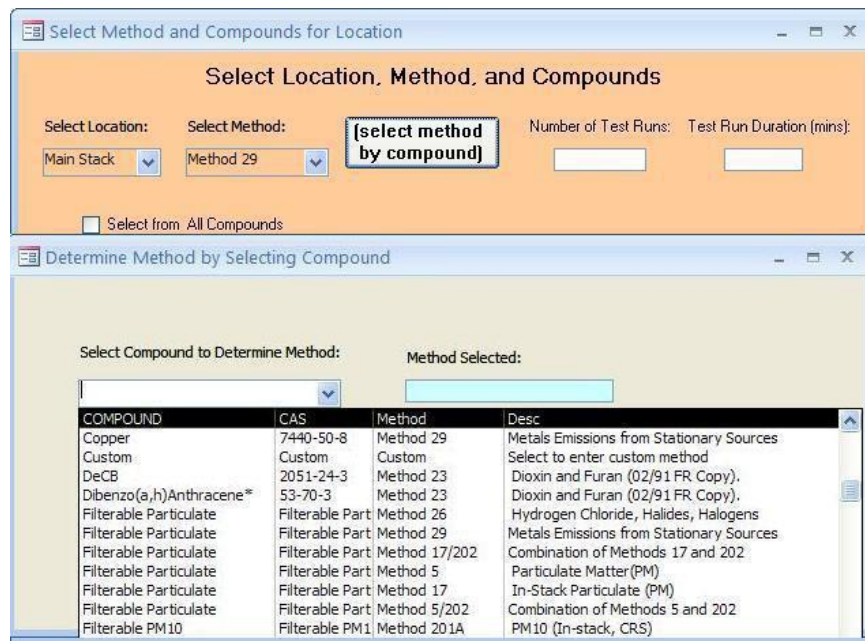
Select Method and Compounds for Location

Select Location, Method, and Compounds

Select Location: Main Stack

Select Method: Method 29

[select method by compound]

Number of Test Runs:

Test Run Duration (mins):

Select from All Compounds

Determine Method by Selecting Compound

Select Compound to Determine Method:

Method Selected:

| COMPOUND | CAS | Method | Desc |
|---|---|---|---|
| Copper | 7440-50-8 | Method 29 | Metals Emissions from Stationary Sources |
| Custom | Custom | Custom | Select to enter custom method |
| DeCB | 2051-24-3 | Method 23 | Dioxin and Furan (02/91 FR Copy). |
| Dibenzo(a,h)Anthracene* | 53-70-3 | Method 23 | Dioxin and Furan (02/91 FR Copy). |
| Filterable Particulate | Filterable Part | Method 26 | Hydrogen Chloride, Halides, Halogens |
| Filterable Particulate | Filterable Part | Method 29 | Metals Emissions from Stationary Sources |
| Filterable Particulate | Filterable Part | Method 17/202 | Combination of Methods 17 and 202 |
| Filterable Particulate | Filterable Part | Method 5 | Particulate Matter(PM) |
| Filterable Particulate | Filterable Part | Method 17 | In-Stack Particulate (PM) |
| Filterable Particulate | Filterable Part | Method 5/202 | Combination of Methods 5 and 202 |
| Filterable PM10 | Filterable PM1 | Method 201A | PM10 (In-stack, CRS) |